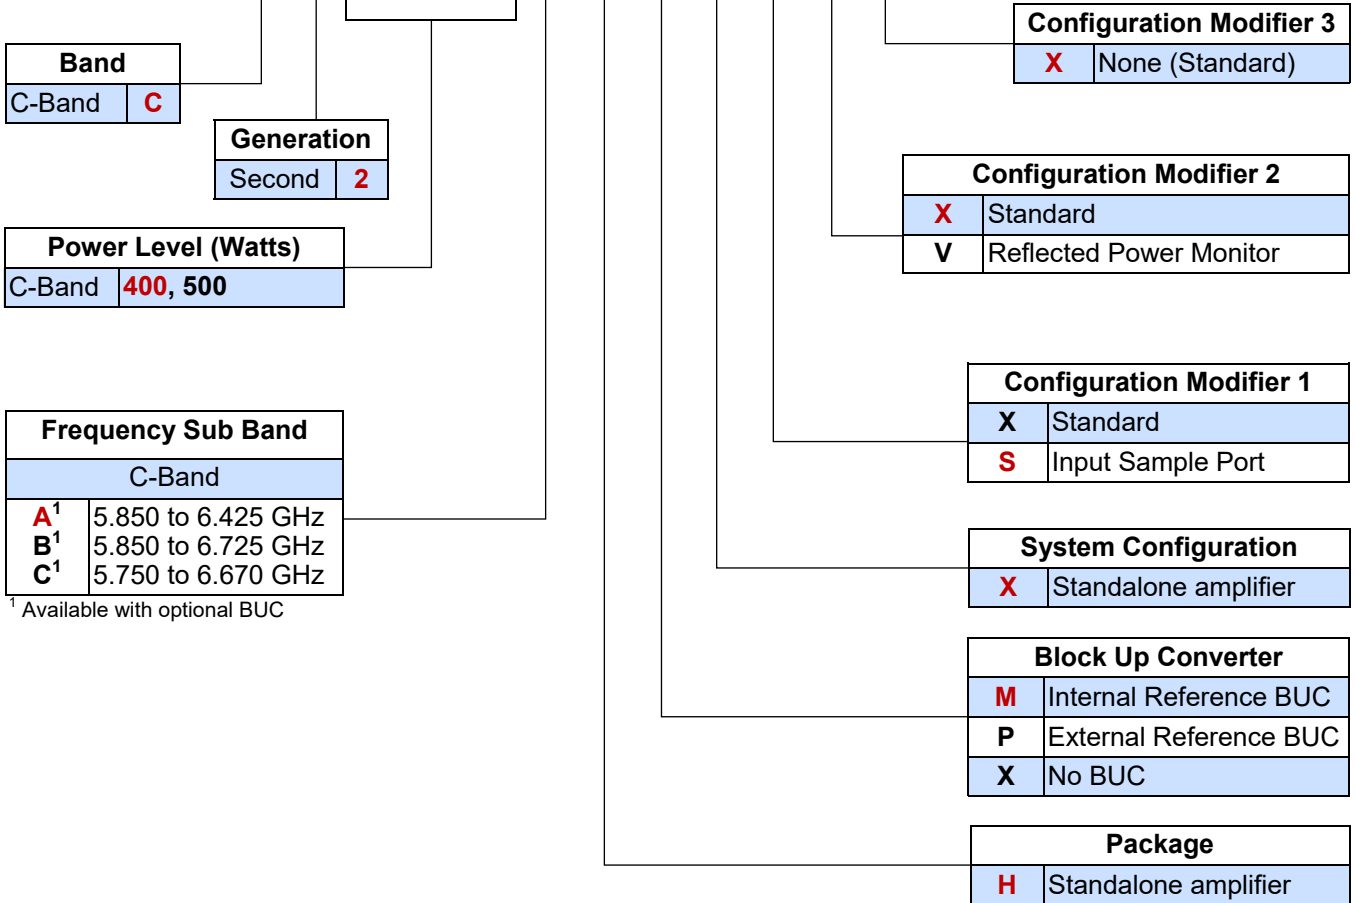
| Band | |
|---|---|
| C-Band | C |

| Generation | |
|---|---|
| Second | 2 |

| Power Level (Watts) | |
|---|---|
| C-Band | 400, 500 |

| Frequency Sub Band | |
|---|---|
| C-Band | |
| A$^1$ | 5.850 to 6.425 GHz |
| B$^1$ | 5.850 to 6.725 GHz |
| C$^1$ | 5.750 to 6.670 GHz |

$^1$ Available with optional BUC

| Configuration Modifier 3 | |
|---|---|
| X | None (Standard) |

| Configuration Modifier 2 | |
|---|---|
| X | Standard |
| V | Reflected Power Monitor |

| Configuration Modifier 1 | |
|---|---|
| X | Standard |
| S | Input Sample Port |

| System Configuration | |
|---|---|
| X | Standalone amplifier |

| Block Up Converter | |
|---|---|
| M | Internal Reference BUC |
| P | External Reference BUC |
| X | No BUC |

| Package | |
|---|---|
| H | Standalone amplifier |